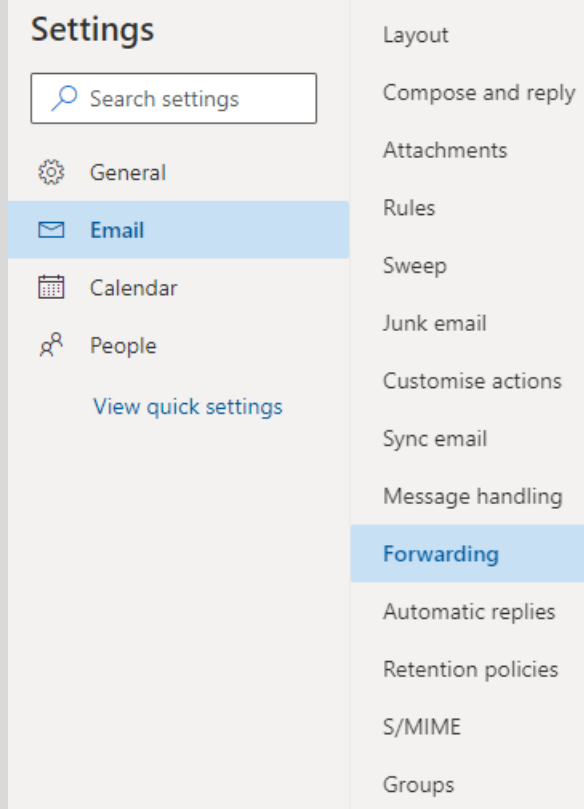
Settings

Search settings

General

Email

Calendar

People

View quick settings

Layout

Compose and reply

Attachments

Rules

Sweep

Junk email

Customise actions

Sync email

Message handling

Forwarding

Automatic replies

Retention policies

S/MIME

Groups